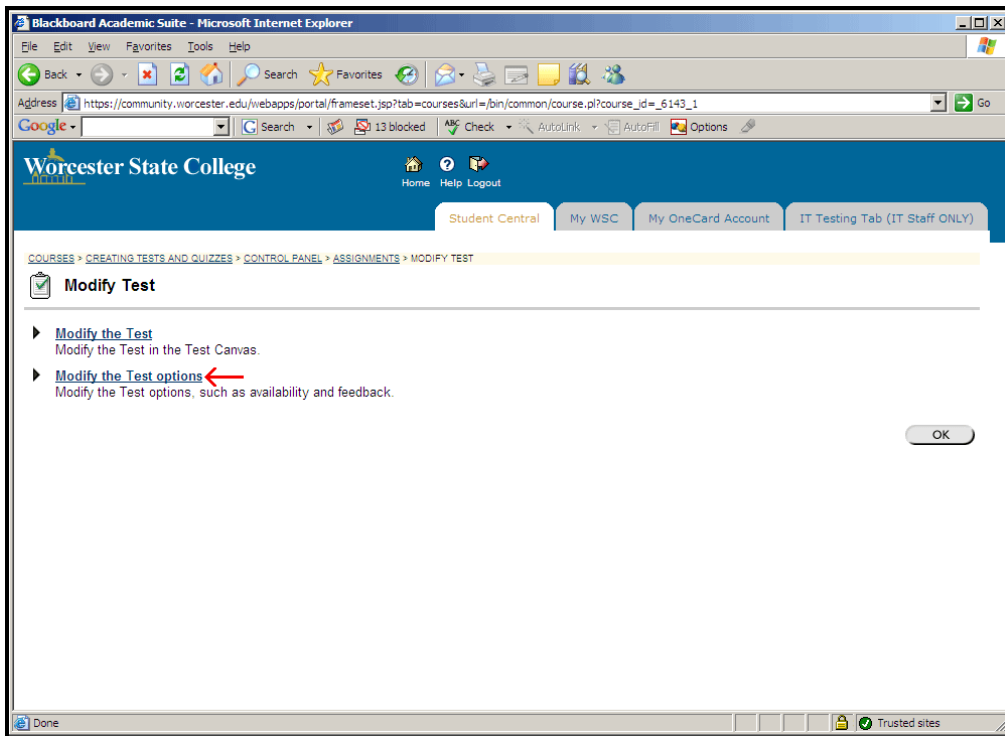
Blackboard Academic Suite - Microsoft Internet Explorer

File Edit View Favorites Tools Help

Back Search Favorites

Address https://community.worcester.edu/webapps/portal/frameset.jsp?tab=courses&url=/bin/common/course.pl?course_id=_6143_1 Go

Google Search 13 blocked Check AutoLink AutoFill Options

Worcester State College

Home Help Logout

Student Central My WSC My OneCard Account IT Testing Tab (IT Staff ONLY)

COURSES > CREATING TESTS AND QUIZZES > CONTROL PANEL > ASSIGNMENTS > MODIFY TEST

Modify Test

Modify the Test
Modify the Test in the Test Canvas.

Modify the Test options
Modify the Test options, such as availability and feedback.

OK

Done Trusted sites